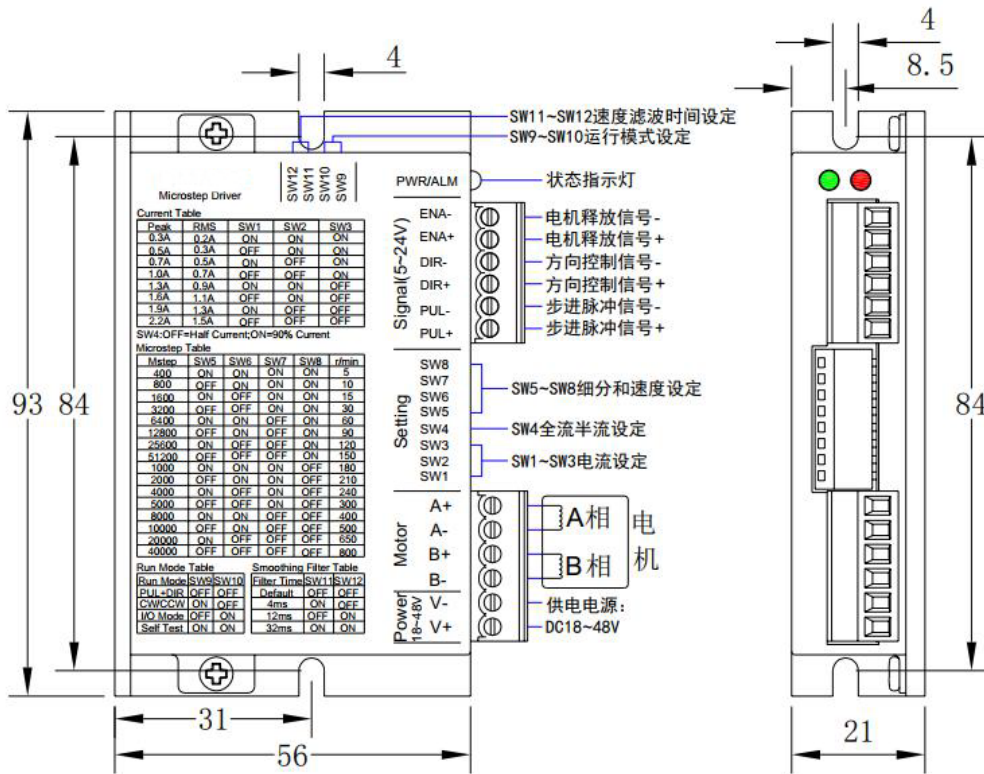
4

SW11~SW12速度滤波时间设定
SW9~SW10运行模式设定

SW12 SW11 SW10 SW9

Microstep Driver

PWR/ALM 状态指示灯

Current Table

| Peak | RMS | SW1 | SW2 | SW3 |
|---|---|---|---|---|
| 0.3A | 0.2A | ON | ON | ON |
| 0.5A | 0.3A | OFF | ON | ON |
| 0.7A | 0.5A | ON | OFF | ON |
| 1.0A | 0.7A | OFF | OFF | ON |
| 1.3A | 0.9A | ON | ON | OFF |
| 1.6A | 1.1A | OFF | ON | OFF |
| 1.9A | 1.3A | ON | OFF | OFF |
| 2.2A | 1.5A | OFF | OFF | OFF |

SW4:OFF=Half Current;ON=90% Current

Microstep Table

| Mstep | SW5 | SW6 | SW7 | SW8 | r/min |
|---|---|---|---|---|---|
| 400 | ON | ON | ON | ON | 5 |
| 800 | OFF | ON | ON | ON | 10 |
| 1600 | ON | OFF | ON | ON | 15 |
| 3200 | OFF | OFF | ON | ON | 30 |
| 6400 | ON | ON | OFF | ON | 60 |
| 12800 | OFF | ON | OFF | ON | 90 |
| 25600 | ON | OFF | OFF | ON | 120 |
| 51200 | OFF | OFF | OFF | ON | 150 |
| 1000 | ON | ON | ON | OFF | 180 |
| 2000 | OFF | ON | ON | OFF | 210 |
| 4000 | ON | OFF | ON | OFF | 240 |
| 5000 | OFF | OFF | ON | OFF | 300 |
| 8000 | ON | ON | OFF | OFF | 400 |
| 10000 | OFF | ON | OFF | OFF | 500 |
| 20000 | ON | OFF | OFF | OFF | 650 |
| 40000 | OFF | OFF | OFF | OFF | 800 |

Run Mode Table

| Run Mode | SW9 | SW10 |
|---|---|---|
| PUL+DIR | OFF | OFF |
| CW/CCW | ON | OFF |
| I/O Mode | OFF | ON |
| Self Test | ON | ON |

Smoothing Filter Table

| Filter Time | SW11 | SW12 |
|---|---|---|
| Default | OFF | OFF |
| 4ms | ON | OFF |
| 12ms | OFF | ON |
| 32ms | ON | ON |

Signal(5~24V)
ENA- 电机释放信号-
ENA+ 电机释放信号+
DIR- 方向控制信号-
DIR+ 方向控制信号+
PUL- 步进脉冲信号-
PUL+ 步进脉冲信号+

Setting
SW8
SW7
SW6
SW5
SW5~SW8细分和速度设定
SW4 SW4全流半流设定
SW3
SW2
SW1
SW1~SW3电流设定

Motor
A+
A-
A相
B+
B-
B相
电机

Power 18~48V
V-
V+
供电电源:
DC18~48V

93 84
31
56

4
8.5
84
21